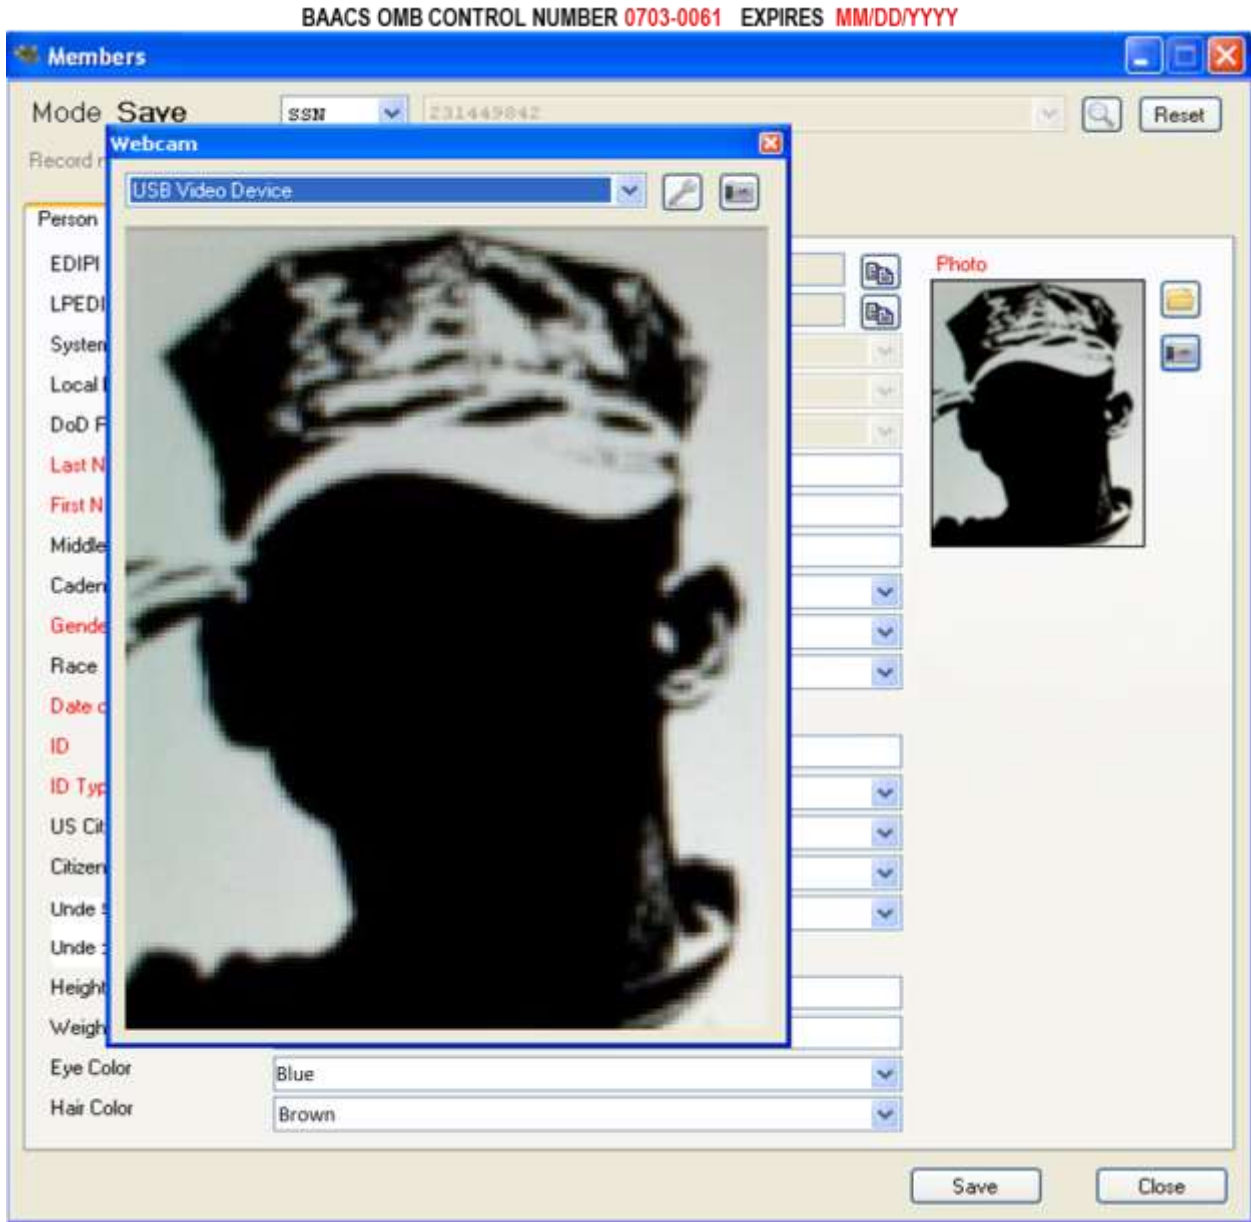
BAACS OMB CONTROL NUMBER 0703-0061 EXPIRES MM/DD/YYYY

Members

Mode Save

SSN 231449842

Reset

Record r

Webcam

USB Video Device

Person

EDIPI

LPEDI

System

Local I

DoD F

Last N

First N

Middle

Caden

Gende

Race

Date c

ID

ID Typ

US Cit

Citizen

Unde

Unde

Height

Weigh

Eye Color Blue

Hair Color Brown

Photo

Save

Close